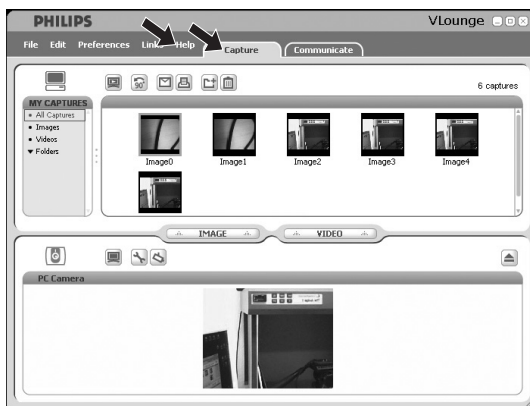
PHILIPS

VLounge

File Edit Preferences Links Help

Capture

Communicate

6 captures

MY CAPTURES

All Captures

Images

Videos

Folders

Image0

Image1

Image2

Image3

Image4

IMAGE

VIDEO

PC Camera